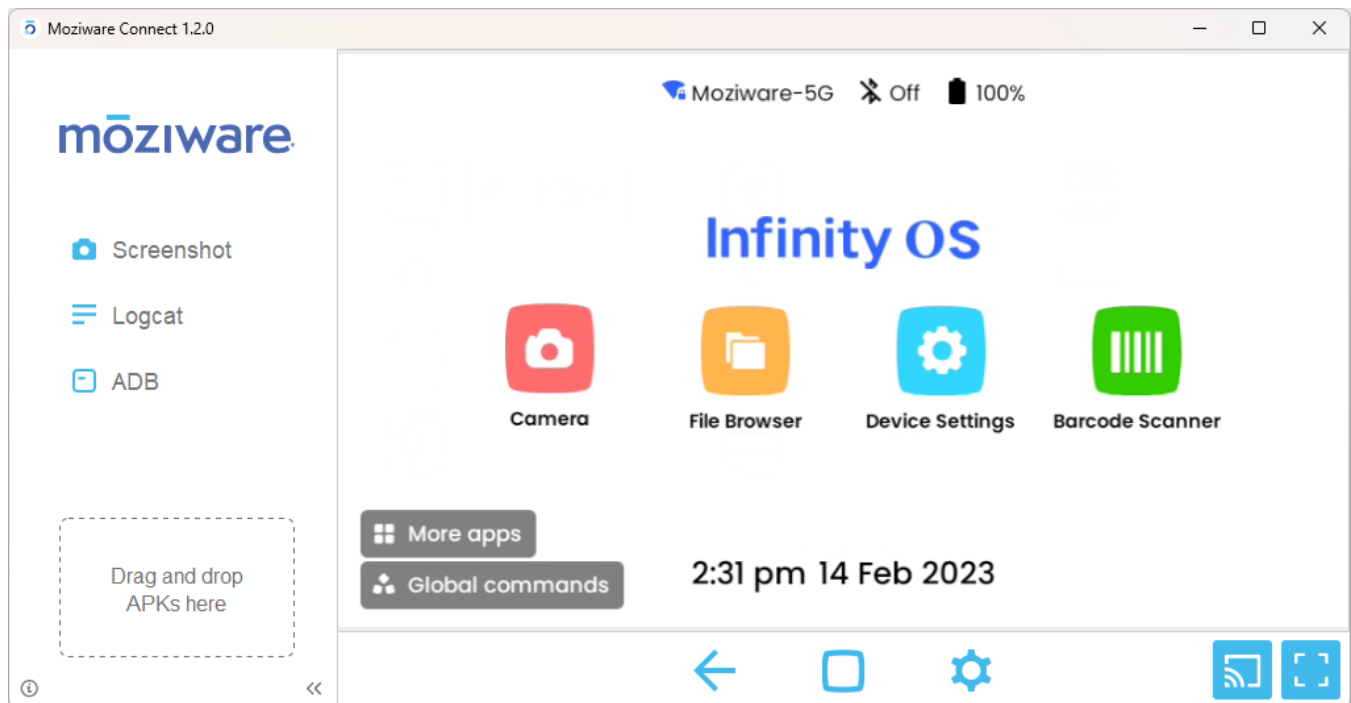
Moziware Connect 1.2.0

moziware

Screenshot

Logcat

ADB

Drag and drop APKs here

Moziware-5G Off 100%

Infinity OS

Camera

File Browser

Device Settings

Barcode Scanner

More apps

Global commands

2:31 pm 14 Feb 2023